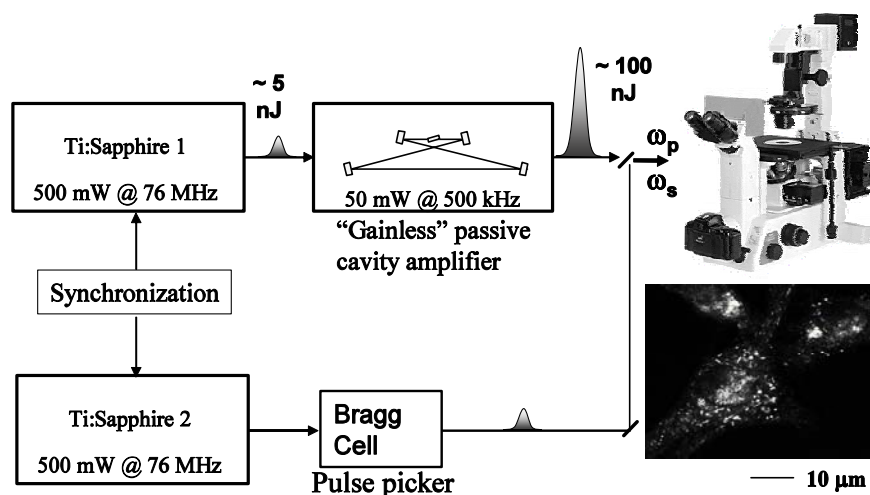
~ 5 nJ

~ 100 nJ

Ti:Sapphire 1

500 mW @ 76 MHz

50 mW @ 500 kHz

"Gainless" passive cavity amplifier

$\omega_p$

$\omega_s$

Synchronization

Ti:Sapphire 2

500 mW @ 76 MHz

Bragg Cell

Pulse picker

10 μm